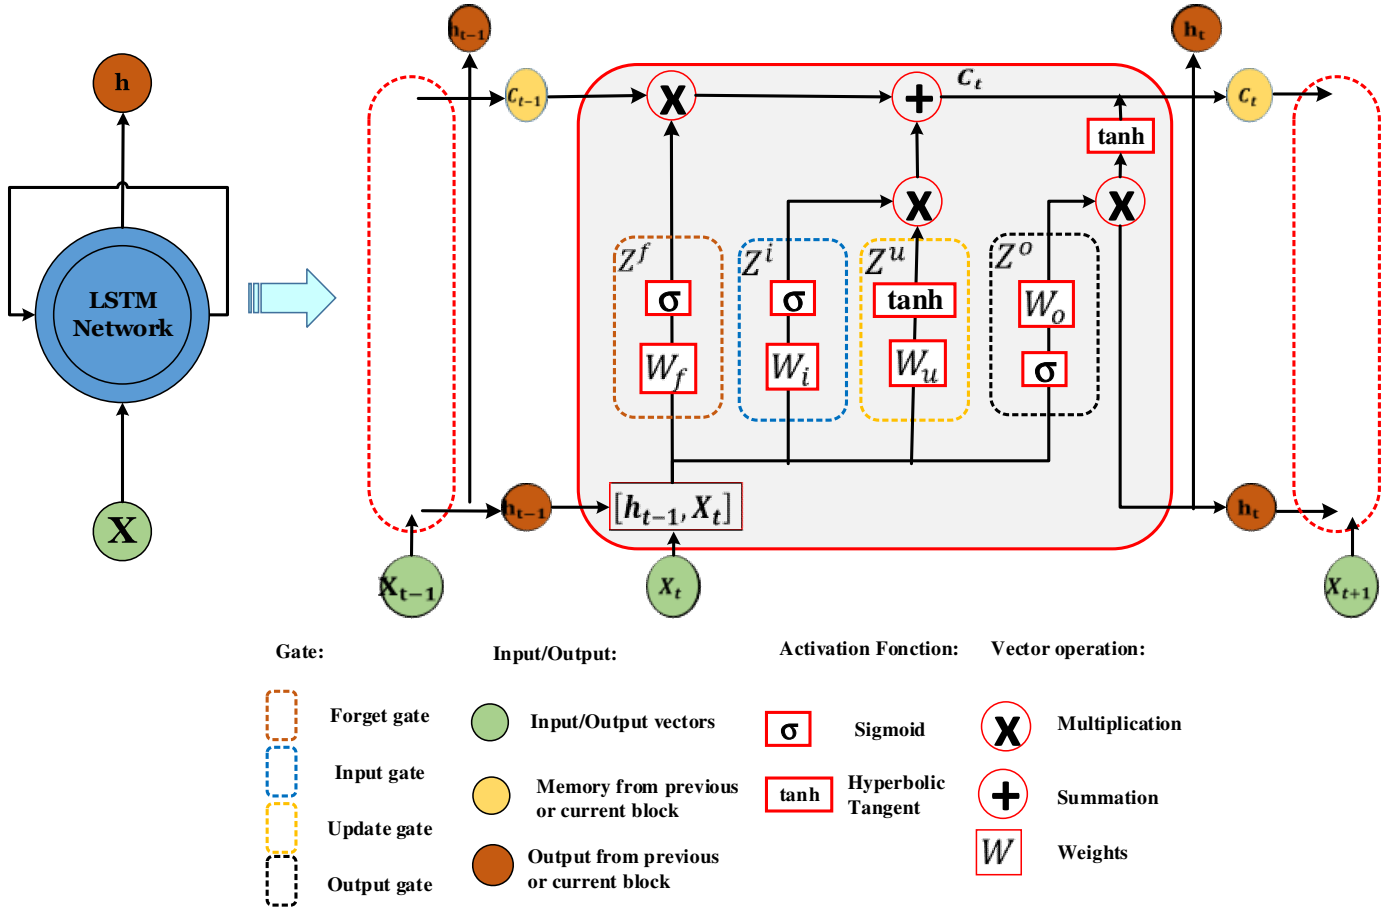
h

LSTM Network

X

$h_{t-1}$

$c_{t-1}$

X

+

$c_t$

tanh

$h_t$

$c_t$

X

X

$Z^f$

σ

$W_f$

$Z^i$

σ

$W_i$

$Z^u$

tanh

$W_u$

$Z^o$

$W_o$

σ

$h_{t-1}$

$[h_{t-1}, X_t]$

$h_t$

$X_{t-1}$

$X_t$

$X_{t+1}$

Gate:

Forget gate

Input gate

Update gate

Output gate

Input/Output:

Input/Output vectors

Memory from previous or current block

Output from previous or current block

Activation Fonction:

σ Sigmoid

tanh Hyperbolic Tangent

Vector operation:

X Multiplication

+ Summation

W Weights